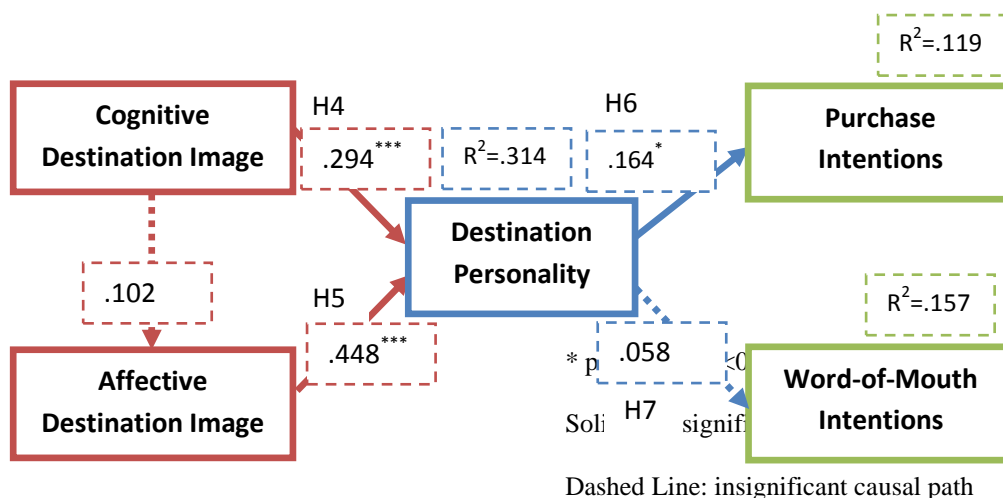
$R^2$=.119

Cognitive Destination Image

H4

.294***

$R^2$=.314

H6

.164*

Purchase Intentions

Destination Personality

.102

H5

$R^2$=.157

.448***

* p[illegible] .058 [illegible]<0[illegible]

Affective Destination Image

Soli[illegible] H7 signifi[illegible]

Word-of-Mouth Intentions

Dashed Line: insignificant causal path